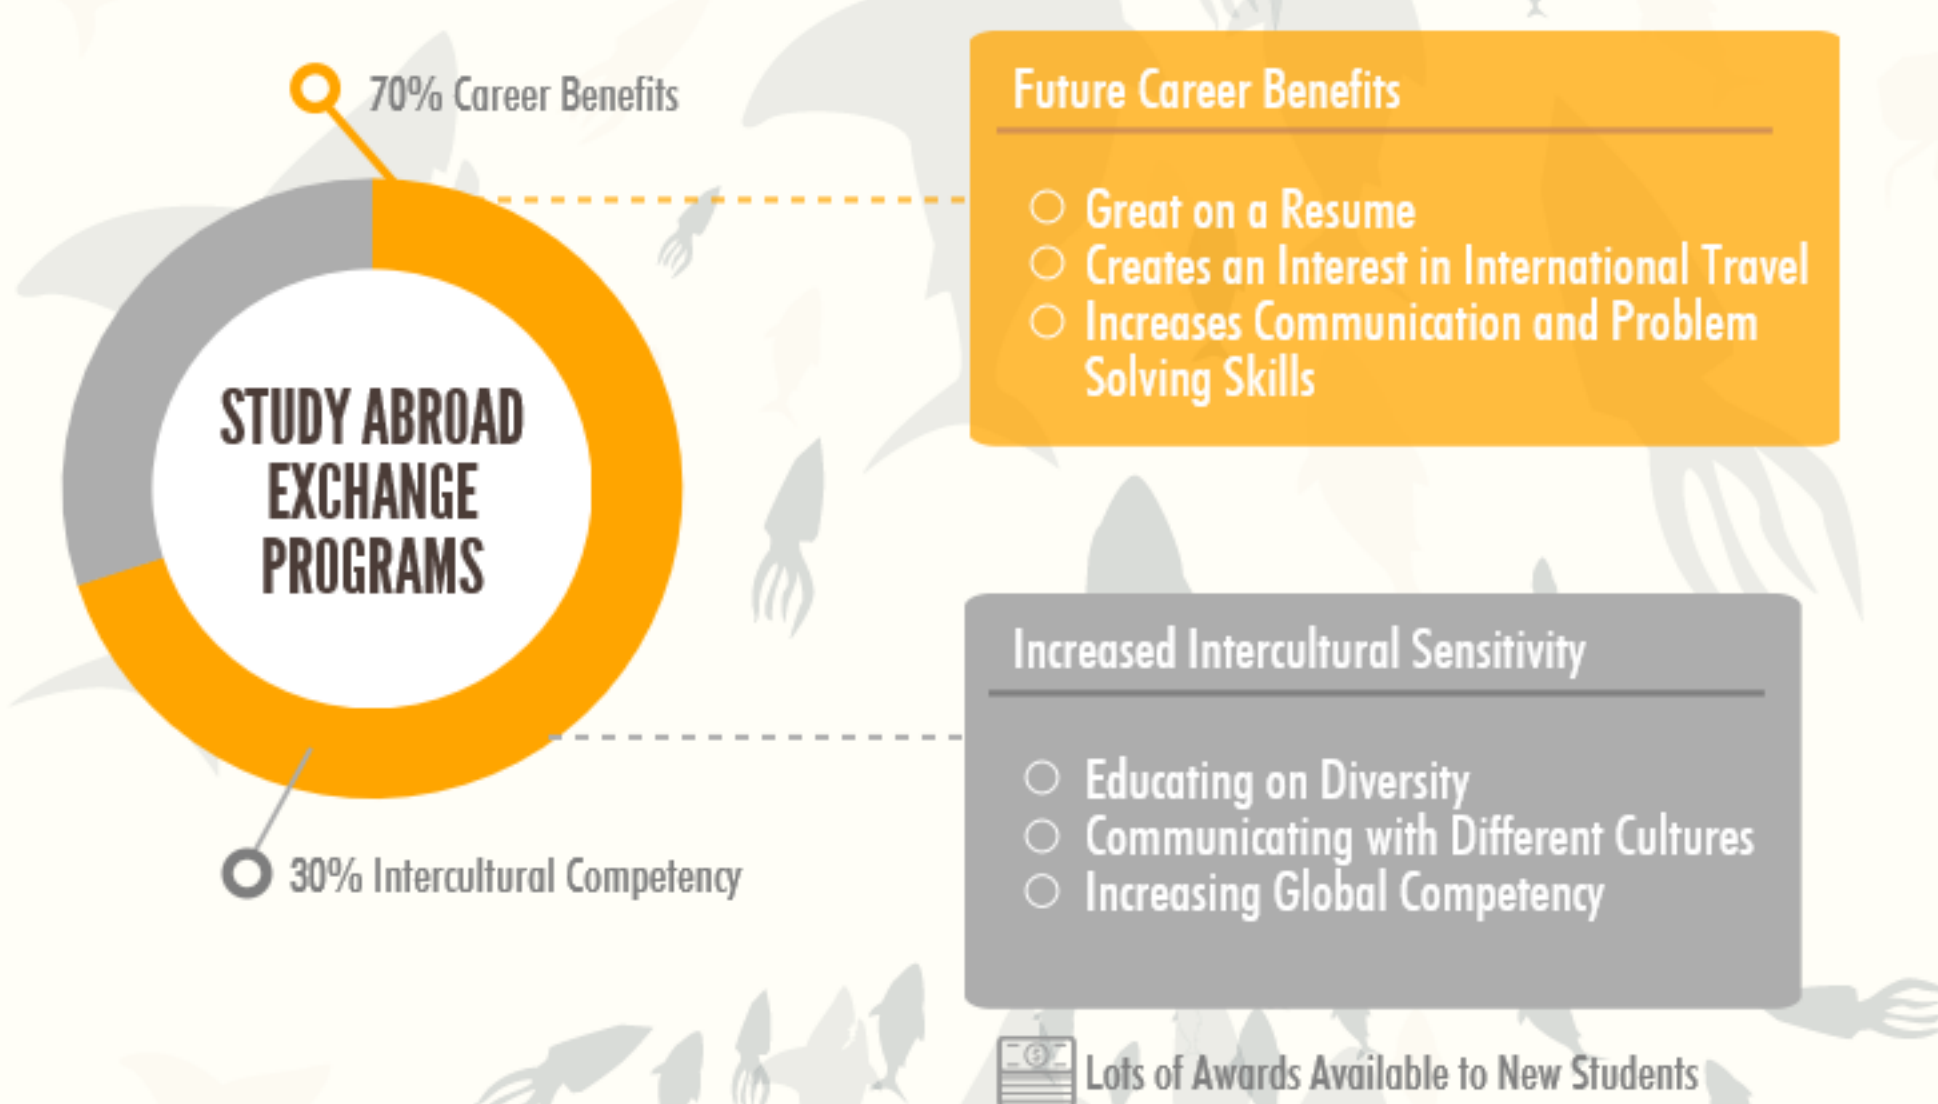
70% Career Benefits

STUDY ABROAD EXCHANGE PROGRAMS

30% Intercultural Competency

Future Career Benefits

Great on a Resume
Creates an Interest in International Travel
Increases Communication and Problem Solving Skills

Increased Intercultural Sensitivity

Educating on Diversity
Communicating with Different Cultures
Increasing Global Competency

Lots of Awards Available to New Students